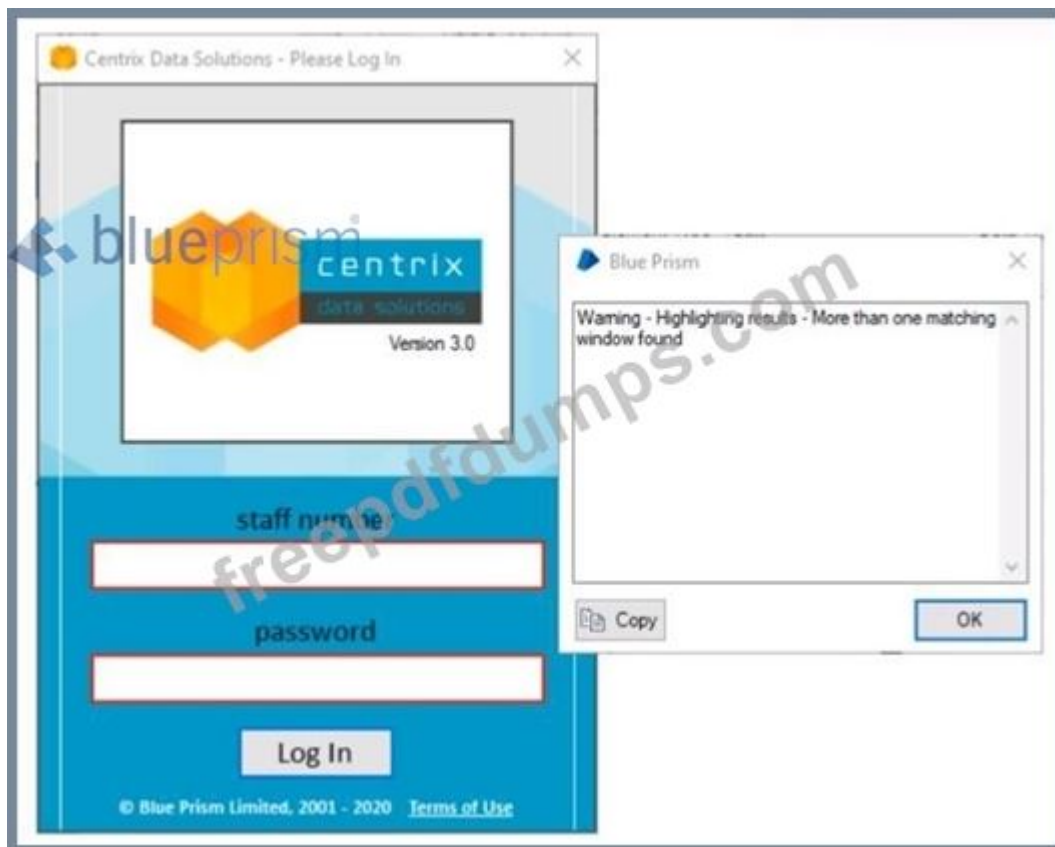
Centrix Data Solutions - Please Log In

blueprism

centrix
data solutions
Version 3.0

staff number

password

Log In

© Blue Prism Limited, 2001 - 2020 Terms of Use

Blue Prism

Warning - Highlighting results - More than one matching window found

Copy

OK

freepdfdumps.com